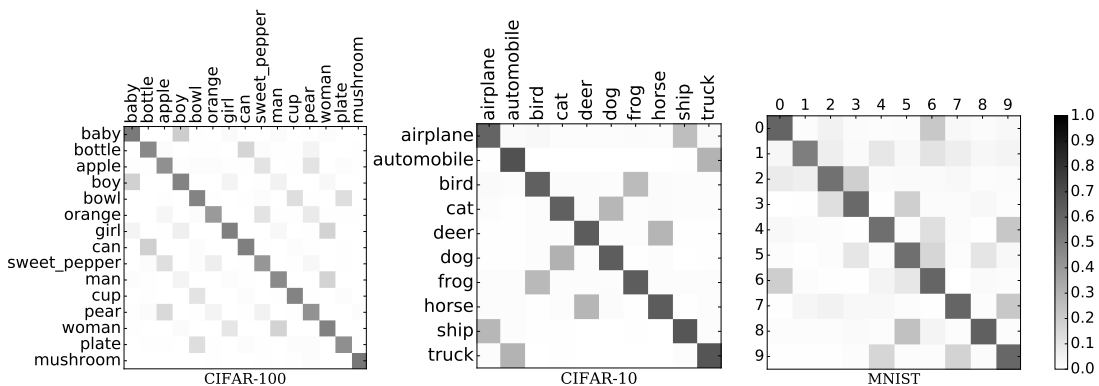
baby
bottle
apple
boy
bowl
orange
girl
can
sweet_pepper
man
cup
pear
woman
plate
mushroom

baby
bottle
apple
boy
bowl
orange
girl
can
sweet_pepper
man
cup
pear
woman
plate
mushroom

CIFAR-100

airplane
automobile
bird
cat
deer
dog
frog
horse
ship
truck

airplane
automobile
bird
cat
deer
dog
frog
horse
ship
truck

CIFAR-10

0 1 2 3 4 5 6 7 8 9

0
1
2
3
4
5
6
7
8
9

MNIST

1.0
0.9
0.8
0.7
0.6
0.5
0.4
0.3
0.2
0.1
0.0